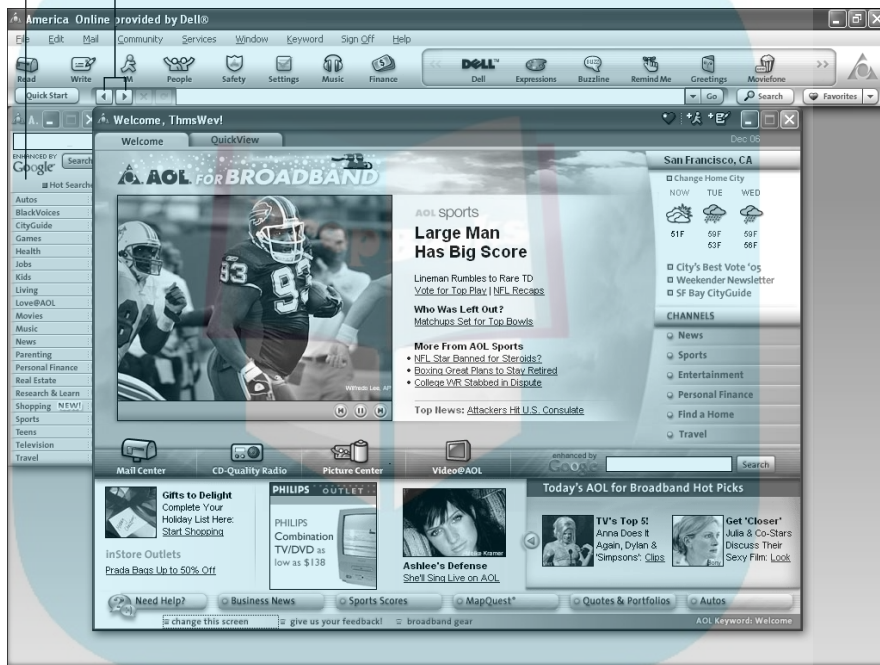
America Online provided by Dell®

File Edit Mail Community Services Window Keyword Sign Off Help

Read Write IM People Safety Settings Music Finance

DELL Dell Expressions Buzzline Remind Me Greetings Moviefone

Quick Start

Go Search Favorites

Welcome, ThmsWev!

Welcome QuickView

Dec 06

ENHANCED BY Google Search

Hot Searches

Autos
BlackVoices
CityGuide
Games
Health
Jobs
Kids
Living
Love@AOL
Movies
Music
News
Parenting
Personal Finance
Real Estate
Research & Learn
Shopping NEW!
Sports
Teens
Television
Travel

AOL FOR BROADBAND

Wilfredo Lee, AP

AOL sports

Large Man Has Big Score

Lineman Rumbles to Rare TD
Vote for Top Play | NFL Recaps

Who Was Left Out?
Matchups Set for Top Bowls

More From AOL Sports
• NFL Star Banned for Steroids?
• Boxing Great Plans to Stay Retired
• College WR Stabbed in Dispute

Top News: Attackers Hit U.S. Consulate

San Francisco, CA

Change Home City

NOW TUE WED

51F 59F 53F 59F 56F

City's Best Vote '05
Weekender Newsletter
SF Bay CityGuide

CHANNELS

News
Sports
Entertainment
Personal Finance
Find a Home
Travel

Mail Center CD-Quality Radio Picture Center Video@AOL

enhanced by Google Search

Gifts to Delight
Complete Your Holiday List Here: Start Shopping

InStore Outlets
Prada Bags Up to 50% Off

PHILIPS OUTLET

PHILIPS
Combination TV/DVD as low as $138

Ashlee's Defense
She'll Sing Live on AOL

Today's AOL for Broadband Hot Picks

TV's Top 5!
Anna Does It Anna, Dylan & 'Simpsons': Clips

Get 'Closer'
Julia & Co-Stars Discuss Their Sexy Film: Look

Need Help? Business News Sports Scores MapQuest* Quotes & Portfolios Autos

change this screen give us your feedback! broadband gear

AOL Keyword: Welcome